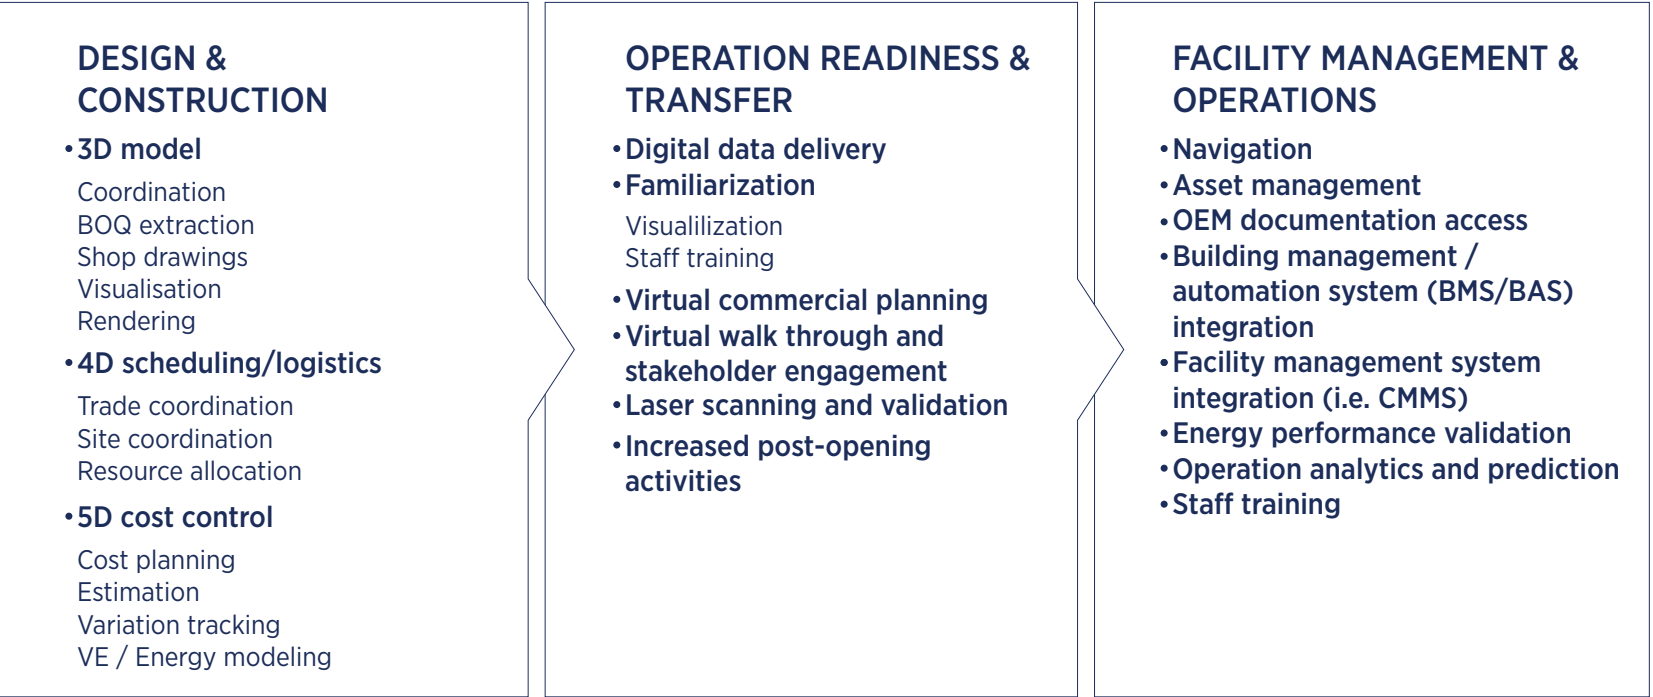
DESIGN & CONSTRUCTION

• 3D model

Coordination
BOQ extraction
Shop drawings
Visualisation
Rendering

• 4D scheduling/logistics

Trade coordination
Site coordination
Resource allocation

• 5D cost control

Cost planning
Estimation
Variation tracking
VE / Energy modeling

OPERATION READINESS & TRANSFER

• Digital data delivery
• Familiarization

Visualilization
Staff training

• Virtual commercial planning
• Virtual walk through and stakeholder engagement
• Laser scanning and validation
• Increased post-opening activities

FACILITY MANAGEMENT & OPERATIONS

• Navigation
• Asset management
• OEM documentation access
• Building management / automation system (BMS/BAS) integration
• Facility management system integration (i.e. CMMS)
• Energy performance validation
• Operation analytics and prediction
• Staff training